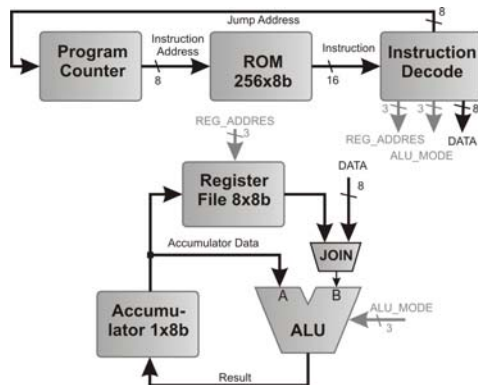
Jump Address
8
Program Counter
Instruction Address
8
ROM 256x8b
Instruction
16
Instruction Decode
3
3
8
REG_ADDRES
ALU_MODE
DATA
REG_ADDRES
3
Register File 8x8b
DATA
8
JOIN
Accumulator Data
A
B
Accumulator 1x8b
ALU
ALU_MODE
3
Result